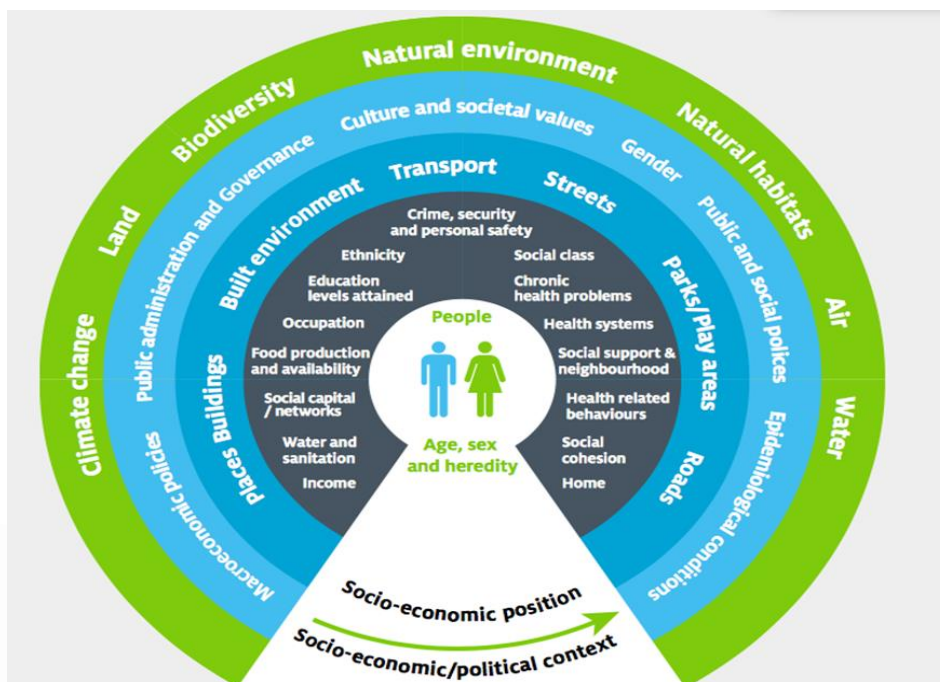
Natural environment
Biodiversity
Natural habitats
Land
Air
Climate change
Water
Culture and societal values
Public administration and Governance
Gender
Public and social polices
Macroeconomic policies
Epidemiological conditions
Transport
Built environment
Streets
Parks/play areas
Places Buildings
Roads
Crime, security and personal safety
Ethnicity
Social class
Education levels attained
Chronic health problems
Occupation
Health systems
Food production and availability
Social support & neighbourhood
Social capital / networks
Health related behaviours
Water and sanitation
Social cohesion
Income
Home
People
Age, sex and heredity
Socio-economic position
Socio-economic/political context